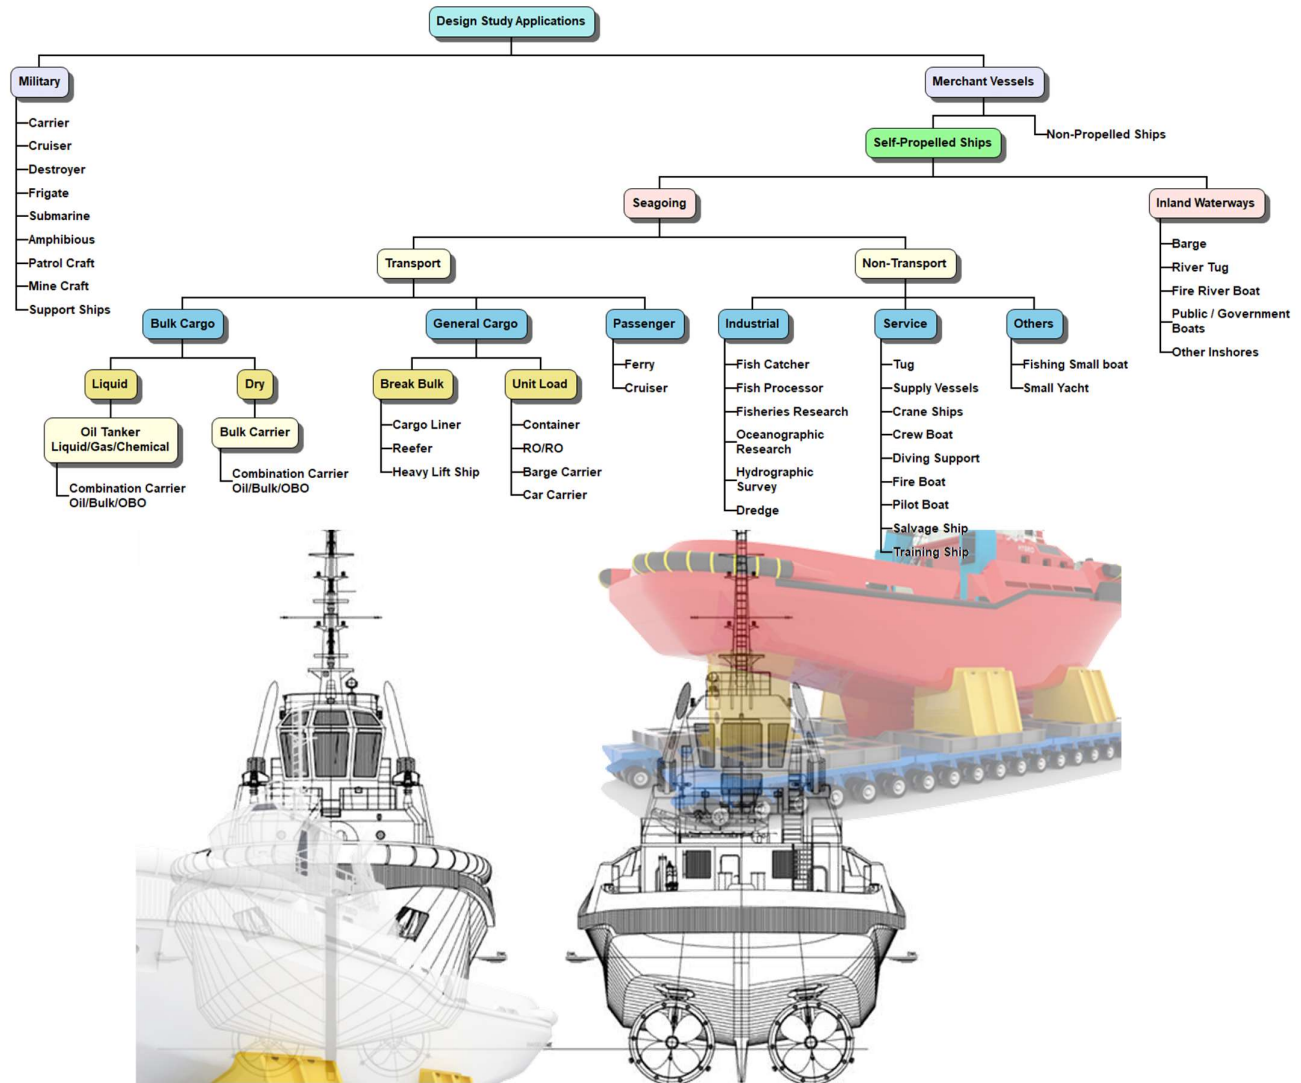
Design Study Applications

Military

Carrier
Cruiser
Destroyer
Frigate
Submarine
Amphibious
Patrol Craft
Mine Craft
Support Ships

Merchant Vessels

Self-Propelled Ships

Non-Propelled Ships

Seagoing

Inland Waterways

Barge
River Tug
Fire River Boat
Public / Government Boats
Other Inshores

Transport

Non-Transport

Bulk Cargo

Liquid

Oil Tanker Liquid/Gas/Chemical

Combination Carrier Oil/Bulk/OBO

Dry

Bulk Carrier

Combination Carrier Oil/Bulk/OBO

General Cargo

Break Bulk

Cargo Liner
Reefer
Heavy Lift Ship

Unit Load

Container
RO/RO
Barge Carrier
Car Carrier

Passenger

Ferry
Cruiser

Industrial

Fish Catcher
Fish Processor
Fisheries Research
Oceanographic Research
Hydrographic Survey
Dredge

Service

Tug
Supply Vessels
Crane Ships
Crew Boat
Diving Support
Fire Boat
Pilot Boat
Salvage Ship
Training Ship

Others

Fishing Small boat
Small Yacht